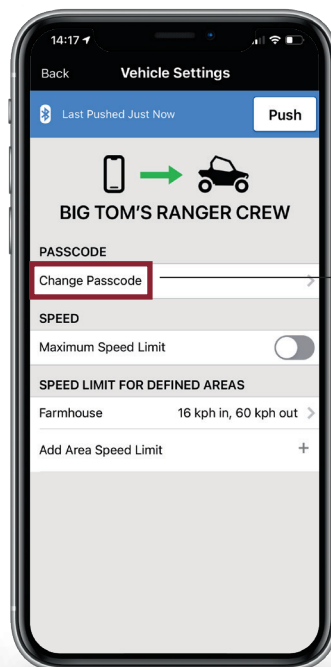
14:17

Back Vehicle Settings

Last Pushed Just Now Push

BIG TOM'S RANGER CREW

PASSCODE

Change Passcode

SPEED

Maximum Speed Limit

SPEED LIMIT FOR DEFINED AREAS

Farmhouse 16 kph in, 60 kph out

Add Area Speed Limit +